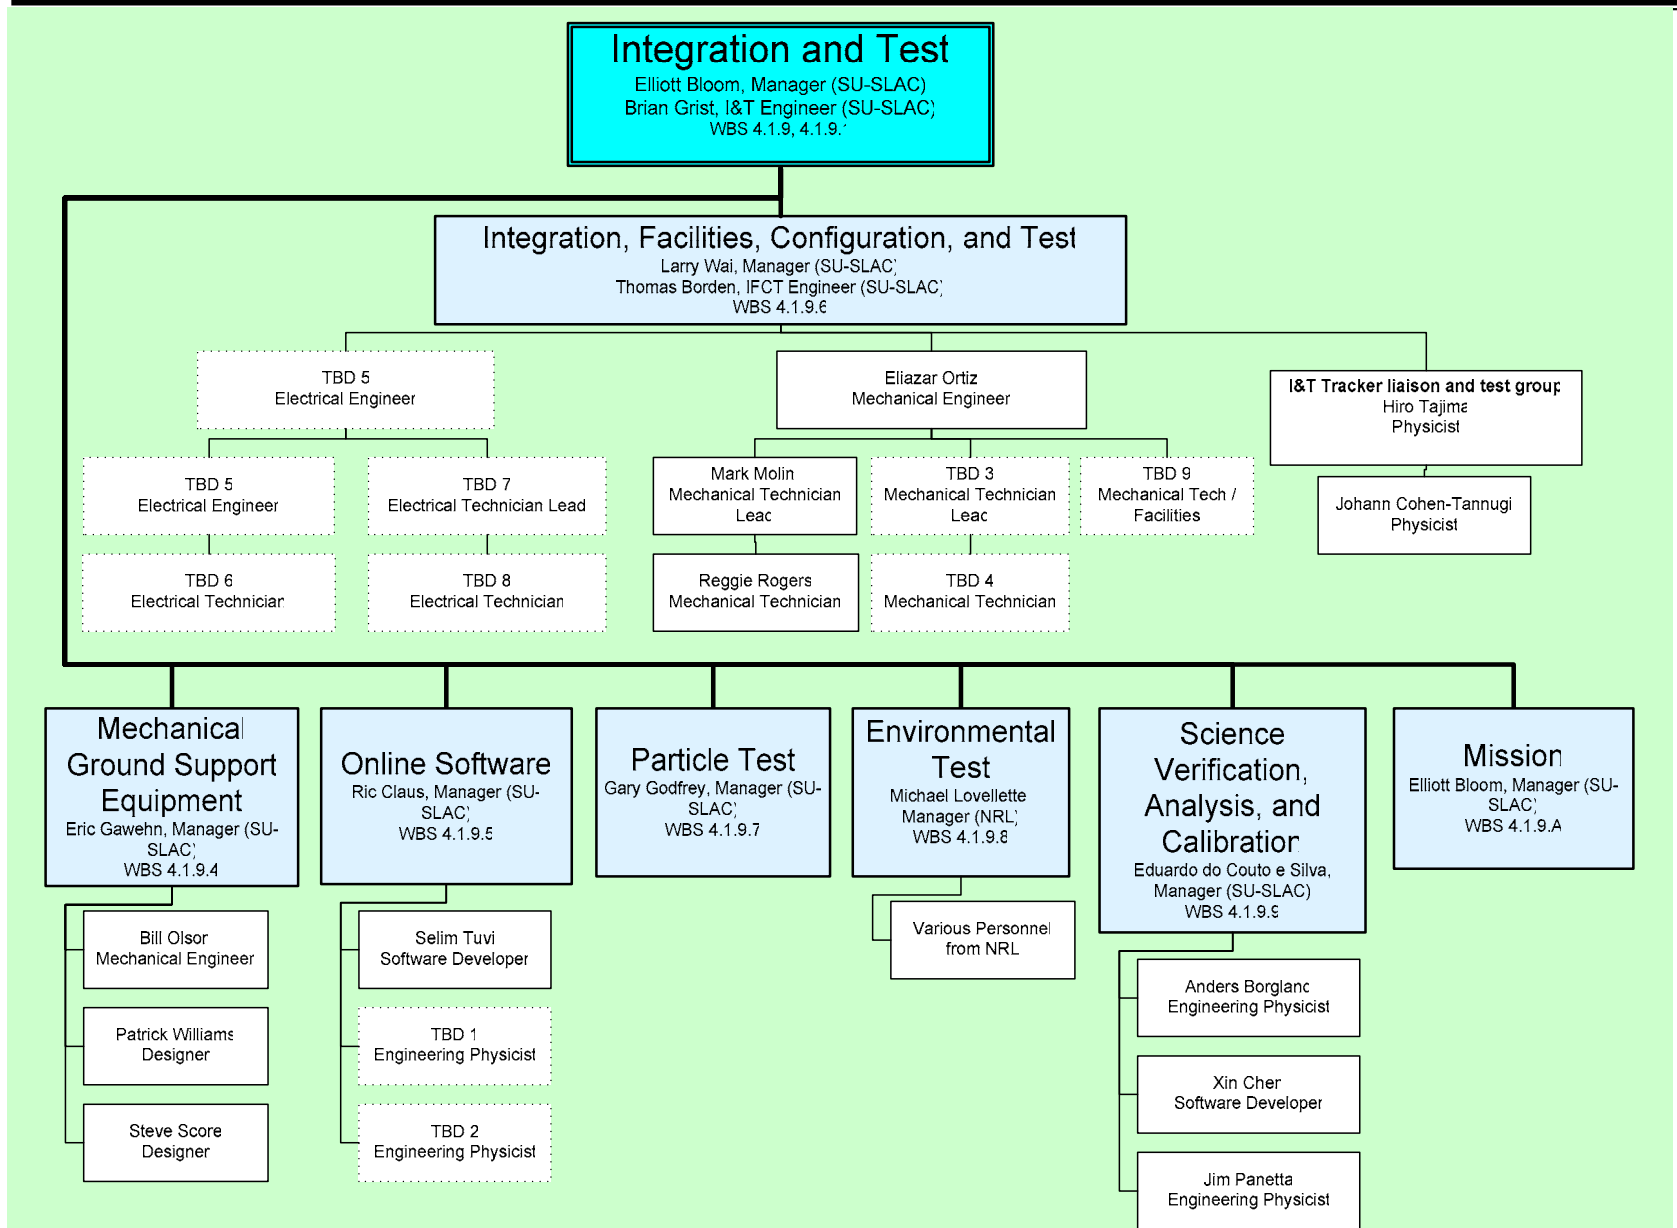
Integration and Test
Elliott Bloom, Manager (SU-SLAC)
Brian Grist, I&T Engineer (SU-SLAC)
WBS 4.1.9, 4.1.9.1

Integration, Facilities, Configuration, and Test
Larry Wai, Manager (SU-SLAC)
Thomas Borden, IFCT Engineer (SU-SLAC)
WBS 4.1.9.6

TBD 5
Electrical Engineer

Eliazar Ortiz
Mechanical Engineer

I&T Tracker liaison and test group
Hiro Tajima
Physicist

TBD 5
Electrical Engineer

TBD 7
Electrical Technician Lead

Mark Molin
Mechanical Technician Lead

TBD 3
Mechanical Technician Lead

TBD 9
Mechanical Tech / Facilities

Johann Cohen-Tannugi
Physicist

TBD 6
Electrical Technician

TBD 8
Electrical Technician

Reggie Rogers
Mechanical Technician

TBD 4
Mechanical Technician

Mechanical Ground Support Equipment
Eric Gawehn, Manager (SU-SLAC)
WBS 4.1.9.4

Online Software
Ric Claus, Manager (SU-SLAC)
WBS 4.1.9.5

Particle Test
Gary Godfrey, Manager (SU-SLAC)
WBS 4.1.9.7

Environmental Test
Michael Lovellette
Manager (NRL)
WBS 4.1.9.8

Science Verification, Analysis, and Calibration
Eduardo do Couto e Silva, Manager (SU-SLAC)
WBS 4.1.9.9

Mission
Elliott Bloom, Manager (SU-SLAC)
WBS 4.1.9.A

Bill Olson
Mechanical Engineer

Selim Tuvi
Software Developer

Various Personnel from NRL

Anders Borgland
Engineering Physicist

Patrick Williams
Designer

TBD 1
Engineering Physicist

Xin Chen
Software Developer

Steve Score
Designer

TBD 2
Engineering Physicist

Jim Panetta
Engineering Physicist